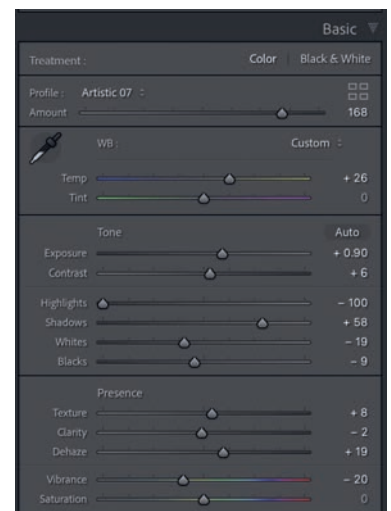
Basic

Treatment : Color Black & White

Profile : Artistic 07 ÷
Amount 168

WB : Custom ÷

Temp + 26
Tint 0

Tone Auto

Exposure + 0.90
Contrast + 6

Highlights − 100
Shadows + 58
Whites − 19
Blacks − 9

Presence

Texture + 8
Clarity − 2
Dehaze + 19

Vibrance − 20
Saturation 0